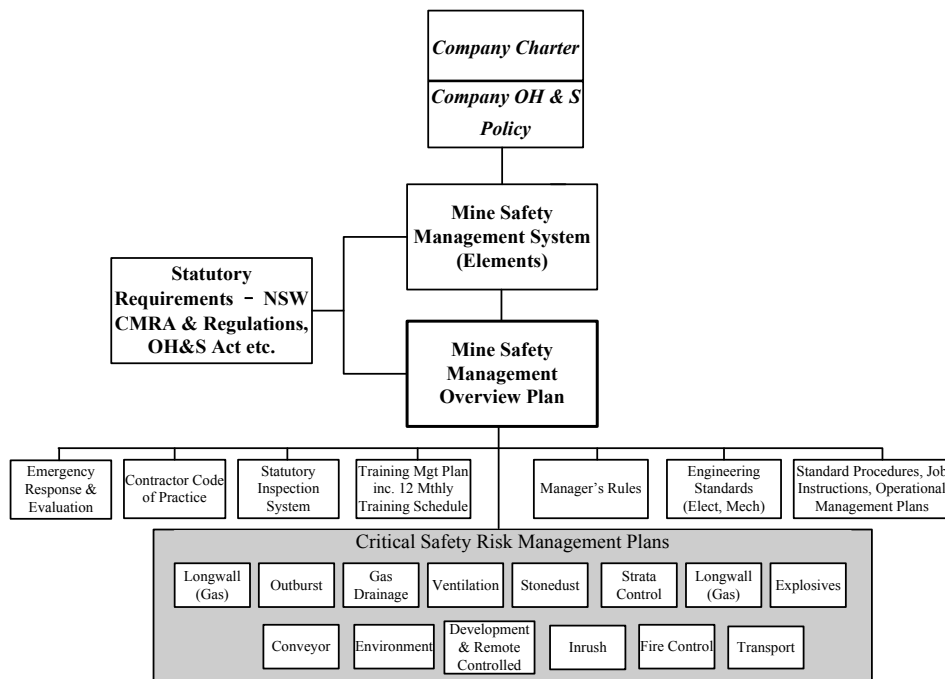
Company Charter

Company OH & S Policy

Mine Safety Management System (Elements)

Statutory Requirements – NSW CMRA & Regulations, OH&S Act etc.

Mine Safety Management Overview Plan

Emergency Response & Evaluation

Contractor Code of Practice

Statutory Inspection System

Training Mgt Plan inc. 12 Mthly Training Schedule

Manager's Rules

Engineering Standards (Elect, Mech)

Standard Procedures, Job Instructions, Operational Management Plans

Critical Safety Risk Management Plans

Longwall (Gas)

Outburst

Gas Drainage

Ventilation

Stonedust

Strata Control

Longwall (Gas)

Explosives

Conveyor

Environment

Development & Remote Controlled

Inrush

Fire Control

Transport